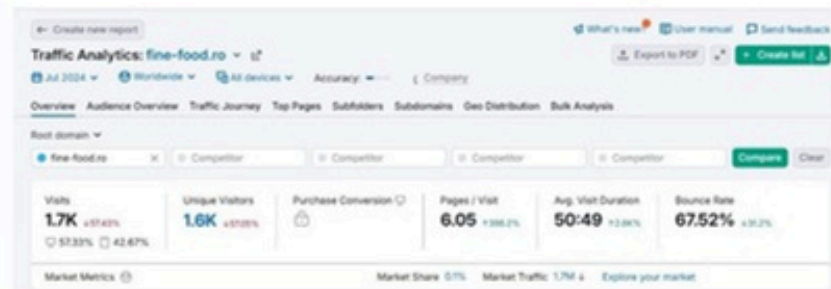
← Create new report

What's new   User manual   Send feedback

Traffic Analytics: fine-food.ro

Export to PDF   + Create list

Jul 2024   Worldwide   All devices   Accuracy:   Company

Overview   Audience Overview   Traffic Journey   Top Pages   Subfolders   Subdomains   Geo Distribution   Bulk Analysis

Root domain

fine-food.ro   Competitor   Competitor   Competitor   Competitor   Compare   Clear

| Visits | Unique Visitors | Purchase Conversion | Pages / Visit | Avg. Visit Duration | Bounce Rate |
|---|---|---|---|---|---|
| 1.7K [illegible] | 1.6K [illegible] | | 6.05 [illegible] | 50:49 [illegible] | 67.52% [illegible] |
| 57.33% 42.67% | | | | | |

Market Metrics   Market Share 0.1%   Market Traffic 1.7M   Explore your market